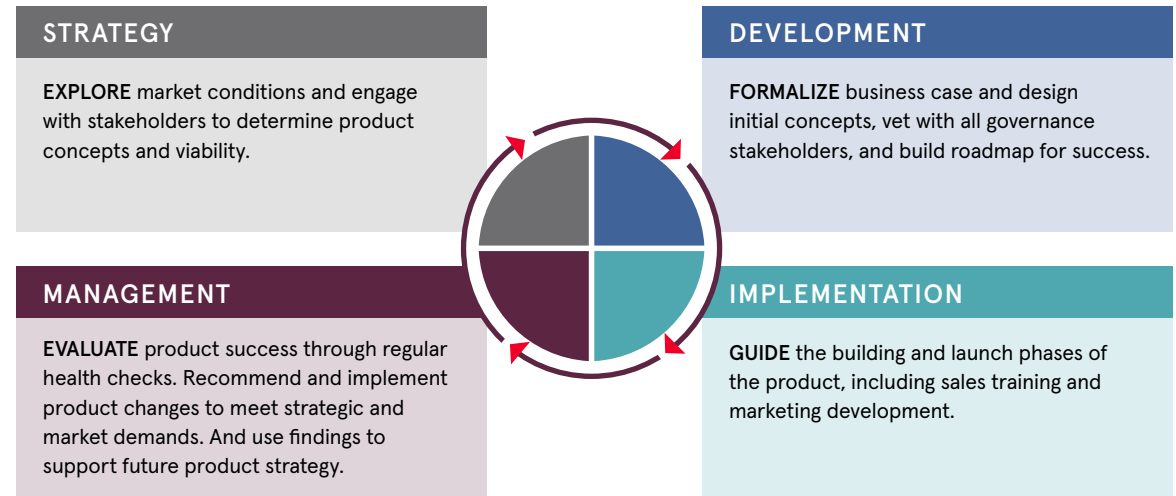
STRATEGY

EXPLORE market conditions and engage with stakeholders to determine product concepts and viability.

DEVELOPMENT

FORMALIZE business case and design initial concepts, vet with all governance stakeholders, and build roadmap for success.

MANAGEMENT

EVALUATE product success through regular health checks. Recommend and implement product changes to meet strategic and market demands. And use findings to support future product strategy.

IMPLEMENTATION

GUIDE the building and launch phases of the product, including sales training and marketing development.